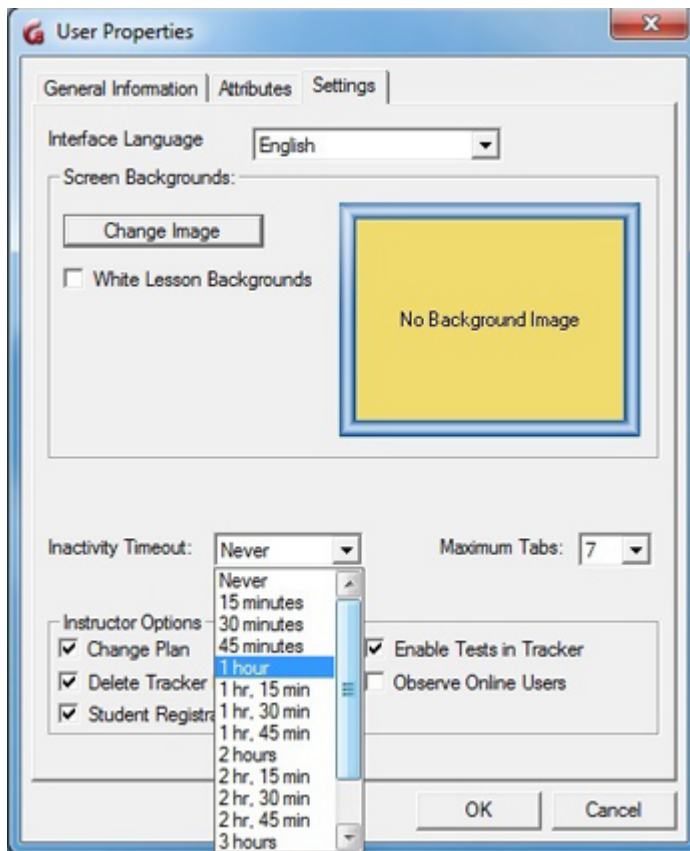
User Properties

General Information | Attributes | Settings

Interface Language English

Screen Backgrounds:

Change Image

White Lesson Backgrounds

No Background Image

Inactivity Timeout: Never

Maximum Tabs: 7

Never
15 minutes
30 minutes
45 minutes
1 hour
1 hr, 15 min
1 hr, 30 min
1 hr, 45 min
2 hours
2 hr, 15 min
2 hr, 30 min
2 hr, 45 min
3 hours

Instructor Options
Change Plan
Delete Tracker
Student Registra
Enable Tests in Tracker
Observe Online Users

OK
Cancel